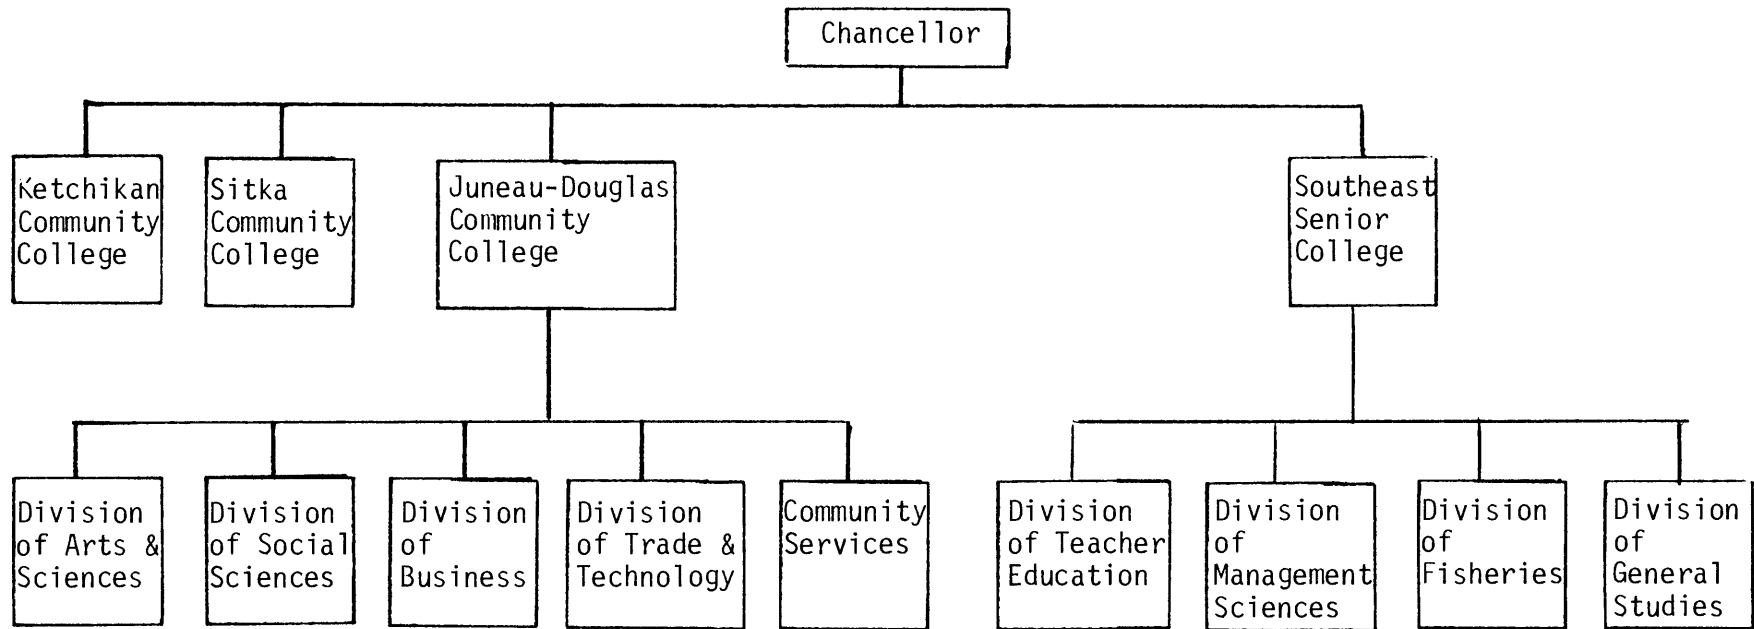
Chancellor

Ketchikan Community College

Sitka Community College

Juneau-Douglas Community College

Southeast Senior College

Division of Arts & Sciences

Division of Social Sciences

Division of Business

Division of Trade & Technology

Community Services

Division of Teacher Education

Division of Management Sciences

Division of Fisheries

Division of General Studies